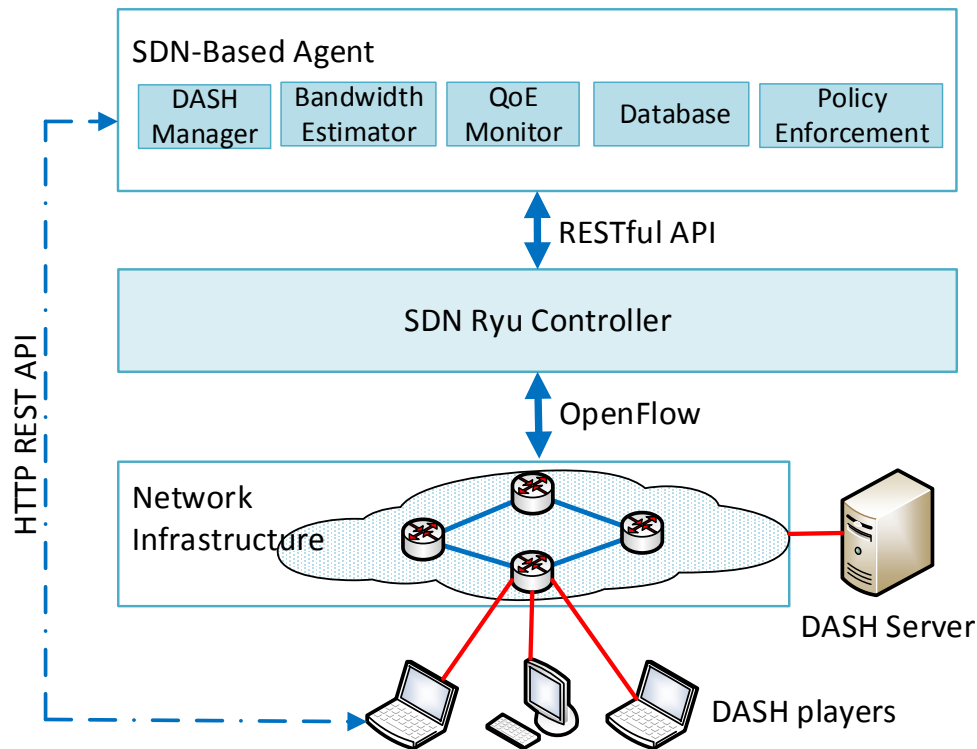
SDN-Based Agent

DASH Manager

Bandwidth Estimator

QoE Monitor

Database

Policy Enforcement

RESTful API

SDN Ryu Controller

OpenFlow

Network Infrastructure

DASH Server

DASH players

HTTP REST API